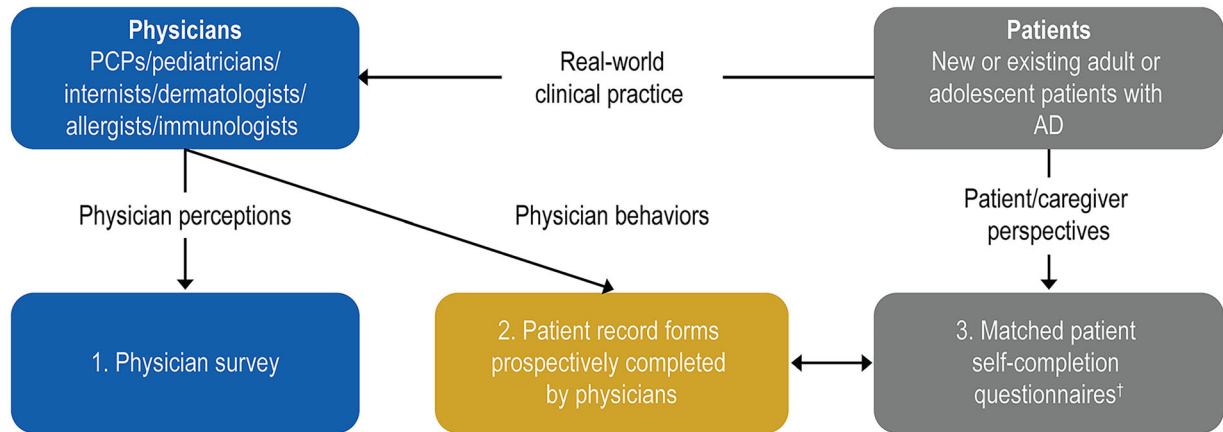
Physicians
PCPs/pediatricians/ internists/dermatologists/ allergists/immunologists

Real-world clinical practice

Patients
New or existing adult or adolescent patients with AD

Physician perceptions

Physician behaviors

Patient/caregiver perspectives

1. Physician survey

2. Patient record forms prospectively completed by physicians

3. Matched patient self-completion questionnaires$^{\dagger}$